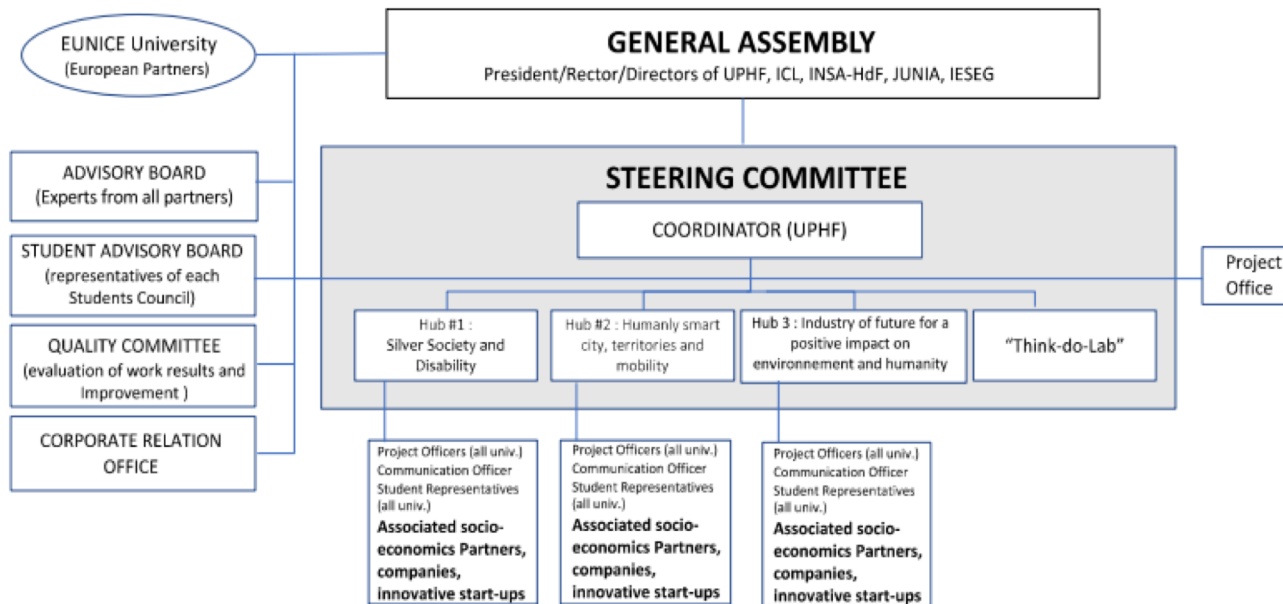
EUNICE University
(European Partners)

GENERAL ASSEMBLY
President/Rector/Directors of UPHF, ICL, INSA-HdF, JUNIA, IESEG

ADVISORY BOARD
(Experts from all partners)

STUDENT ADVISORY BOARD
(representatives of each Students Council)

QUALITY COMMITTEE
(evaluation of work results and Improvement )

CORPORATE RELATION OFFICE

STEERING COMMITTEE

COORDINATOR (UPHF)

Project Office

Hub #1 : Silver Society and Disability

Hub #2 : Humanly smart city, territories and mobility

Hub 3 : Industry of future for a positive impact on environnement and humanity

"Think-do-Lab"

Project Officers (all univ.)
Communication Officer
Student Representatives (all univ.)
Associated socio-economics Partners, companies, innovative start-ups

Project Officers (all univ.)
Communication Officer
Student Representatives (all univ.)
Associated socio-economics Partners, companies, innovative start-ups

Project Officers (all univ.)
Communication Officer
Student Representatives (all univ.)
Associated socio-economics Partners, companies, innovative start-ups